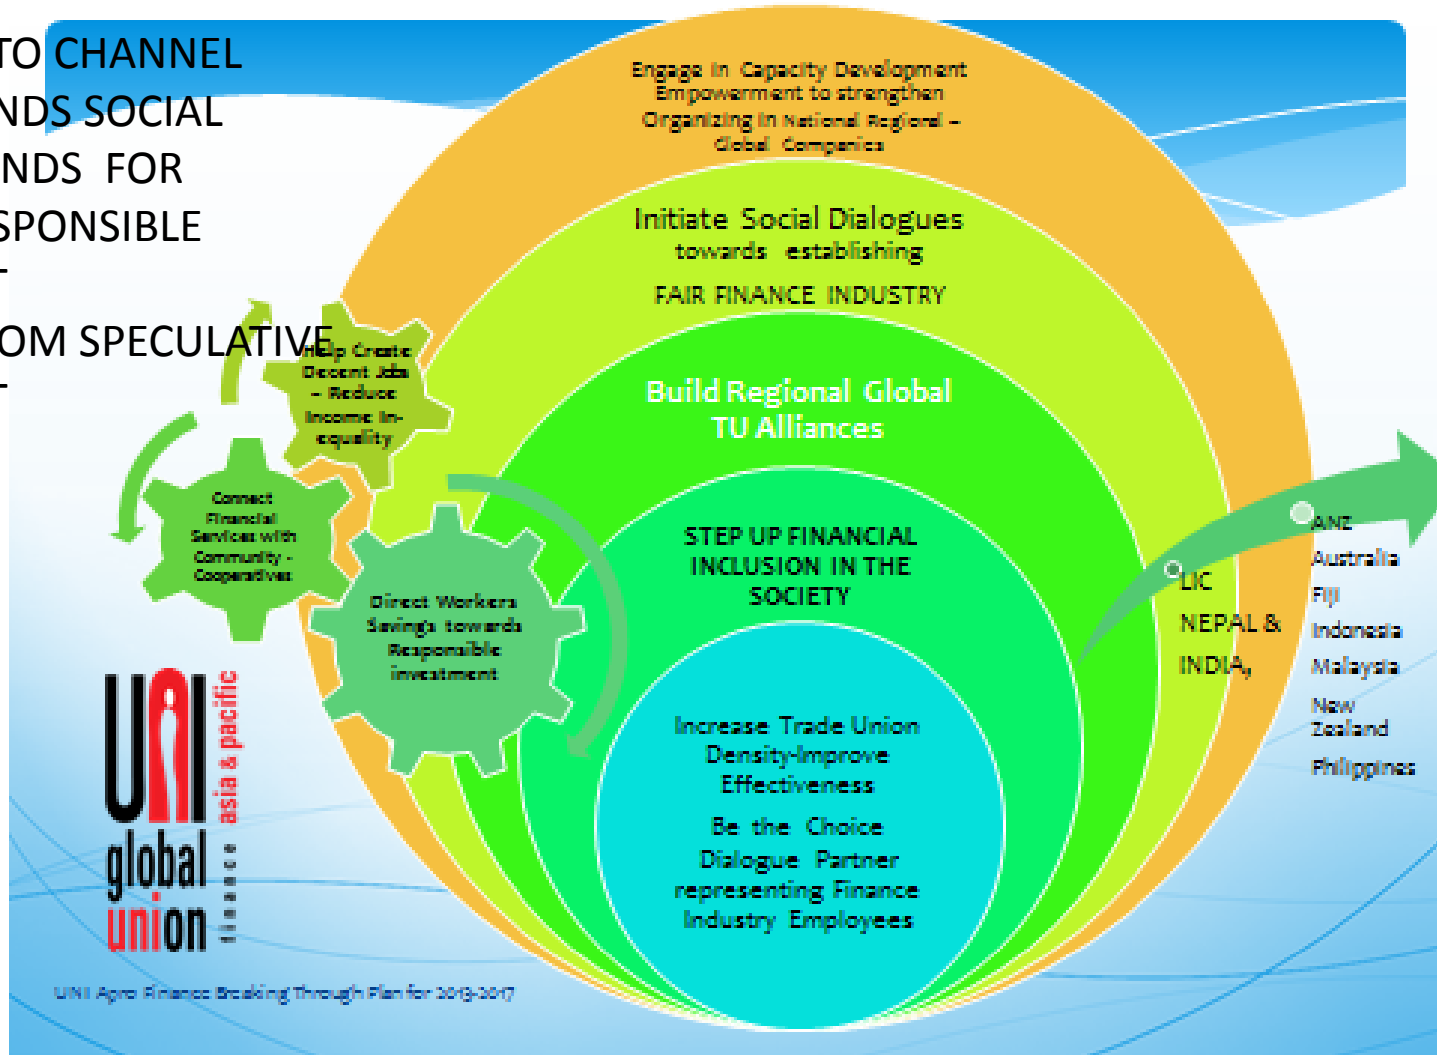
TO CHANNEL
NDS SOCIAL
NDS FOR
SPONSIBLE
-
OM SPECULATIVE
-

Engage in Capacity Development Empowerment to strengthen Organizing in National Regional – Global Companies

Initiate Social Dialogues towards establishing

FAIR FINANCE INDUSTRY

Build Regional Global TU Alliances

STEP UP FINANCIAL INCLUSION IN THE SOCIETY

Increase Trade Union Density-Improve Effectiveness

Be the Choice Dialogue Partner representing Finance Industry Employees

Help Create Decent Jobs – Reduce Income In-equality

Connect Financial Services with Community - Cooperatives

Direct Workers Savings towards Responsible investment

LIC
NEPAL &
INDIA,

ANZ
Australia
Fiji
Indonesia
Malaysia
New Zealand
Philippines

UNI global union asia & pacific finance

UNI Apro Finance Breaking Through Plan for 2013-2017